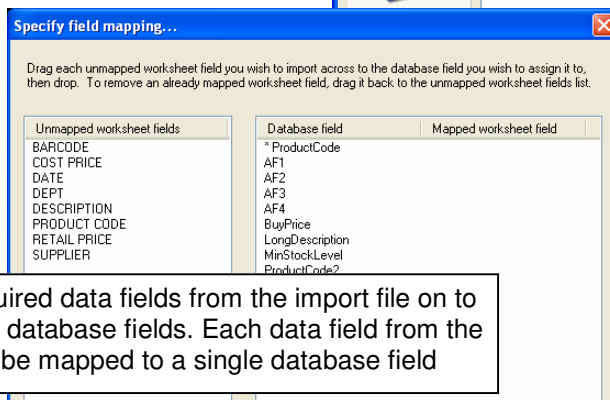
Specify field mapping...

Drag each unmapped worksheet field you wish to import across to the database field you wish to assign it to, then drop. To remove an already mapped worksheet field, drag it back to the unmapped worksheet fields list.

| Unmapped worksheet fields |
|---|
| BARCODE |
| COST PRICE |
| DATE |
| DEPT |
| DESCRIPTION |
| PRODUCT CODE |
| RETAIL PRICE |
| SUPPLIER |

| Database field | Mapped worksheet field |
|---|---|
| * ProductCode | |
| AF1 | |
| AF2 | |
| AF3 | |
| AF4 | |
| BuyPrice | |
| LongDescription | |
| MinStockLevel | |
| ProductCode2 | |

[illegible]uired data fields from the import file on to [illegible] database fields. Each data field from the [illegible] be mapped to a single database field